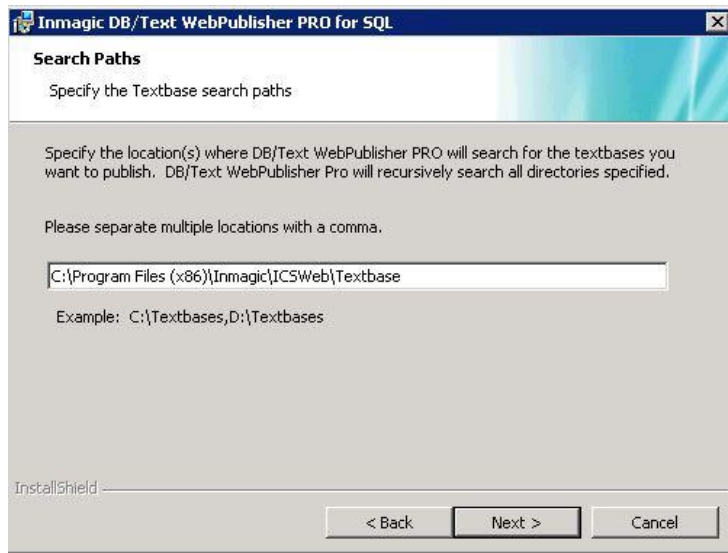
Inmagic DB/Text WebPublisher PRO for SQL

Search Paths

Specify the Textbase search paths

Specify the location(s) where DB/Text WebPublisher PRO will search for the textbases you want to publish. DB/Text WebPublisher Pro will recursively search all directories specified.

Please separate multiple locations with a comma.

C:\Program Files (x86)\Inmagic\ICSWeb\Textbase

Example: C:\Textbases,D:\Textbases

InstallShield

< Back

Next >

Cancel